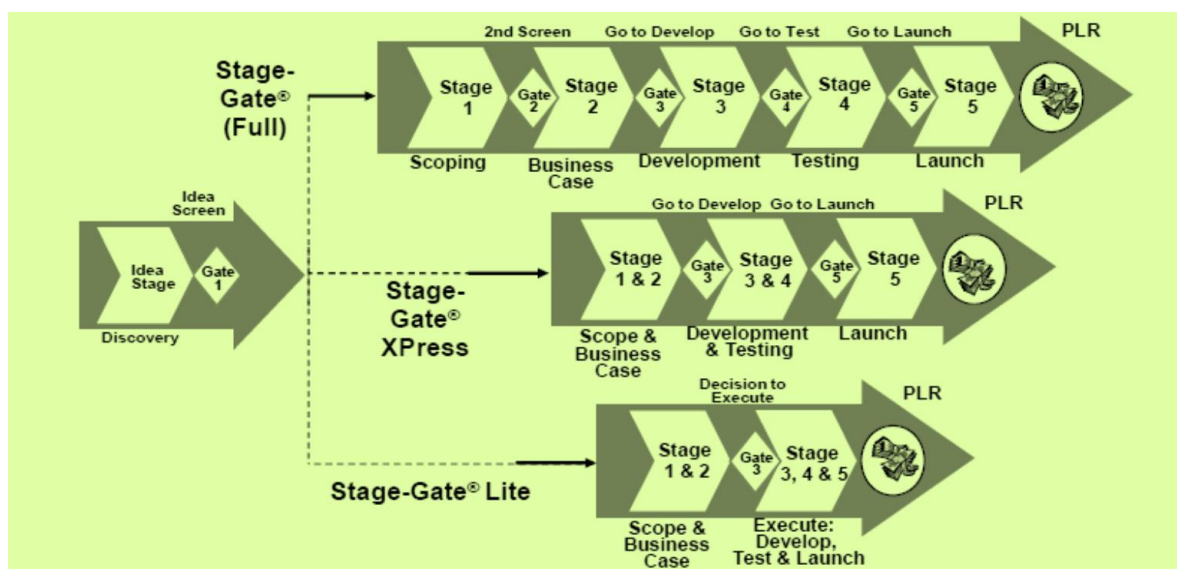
Idea Screen

Idea Stage

Gate 1

Discovery

Stage-Gate® (Full)

2nd Screen Go to Develop Go to Test Go to Launch

PLR

Stage 1

Gate 2

Stage 2

Gate 3

Stage 3

Gate 4

Stage 4

Gate 5

Stage 5

Scoping

Business Case

Development

Testing

Launch

Stage-Gate® XPress

Go to Develop Go to Launch

PLR

Stage 1 & 2

Gate 3

Stage 3 & 4

Gate 5

Stage 5

Scope & Business Case

Development & Testing

Launch

Stage-Gate® Lite

Decision to Execute

PLR

Stage 1 & 2

Gate 3

Stage 3, 4 & 5

Scope & Business Case

Execute: Develop, Test & Launch